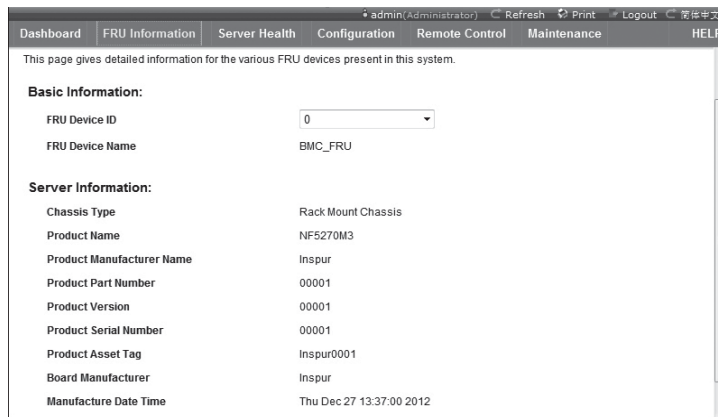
admin(Administrator) Refresh Print Logout 简体中文

Dashboard FRU Information Server Health Configuration Remote Control Maintenance HELP

This page gives detailed information for the various FRU devices present in this system.

Basic Information:

FRU Device ID 0

FRU Device Name BMC_FRU

Server Information:

| | |
|---|---|
| Chassis Type | Rack Mount Chassis |
| Product Name | NF5270M3 |
| Product Manufacturer Name | Inspur |
| Product Part Number | 00001 |
| Product Version | 00001 |
| Product Serial Number | 00001 |
| Product Asset Tag | Inspur0001 |
| Board Manufacturer | Inspur |
| Manufacture Date Time | Thu Dec 27 13:37:00 2012 |